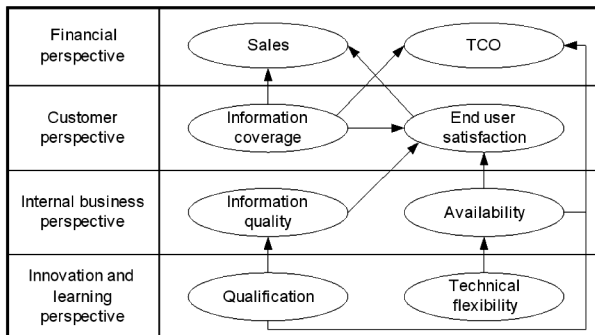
Financial perspective
Sales
TCO

Customer perspective
Information coverage
End user satisfaction

Internal business perspective
Information quality
Availability

Innovation and learning perspective
Qualification
Technical flexibility